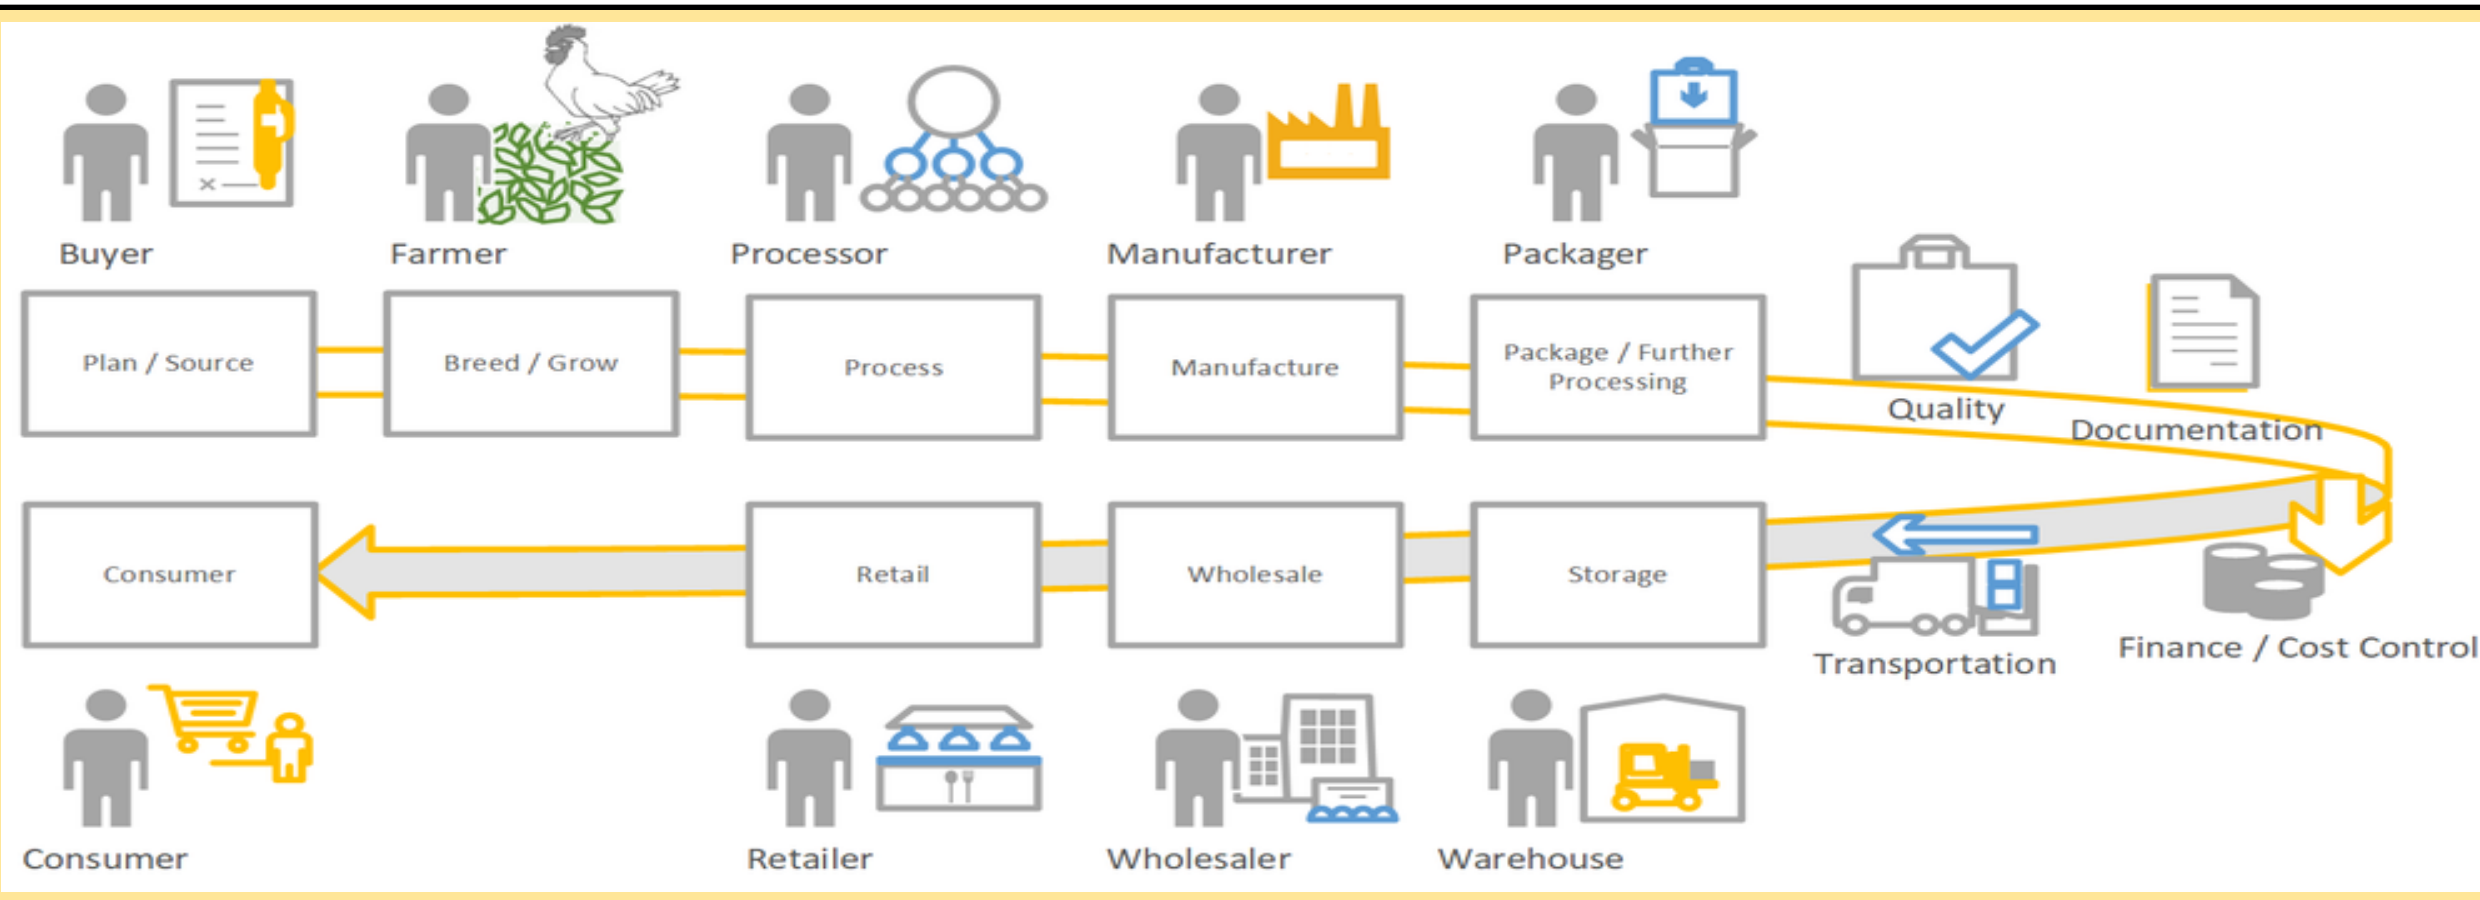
Buyer
Farmer
Processor
Manufacturer
Packager

Plan / Source
Breed / Grow
Process
Manufacture
Package / Further Processing

Quality
Documentation

Consumer
Retail
Wholesale
Storage

Transportation
Finance / Cost Control

Consumer
Retailer
Wholesaler
Warehouse